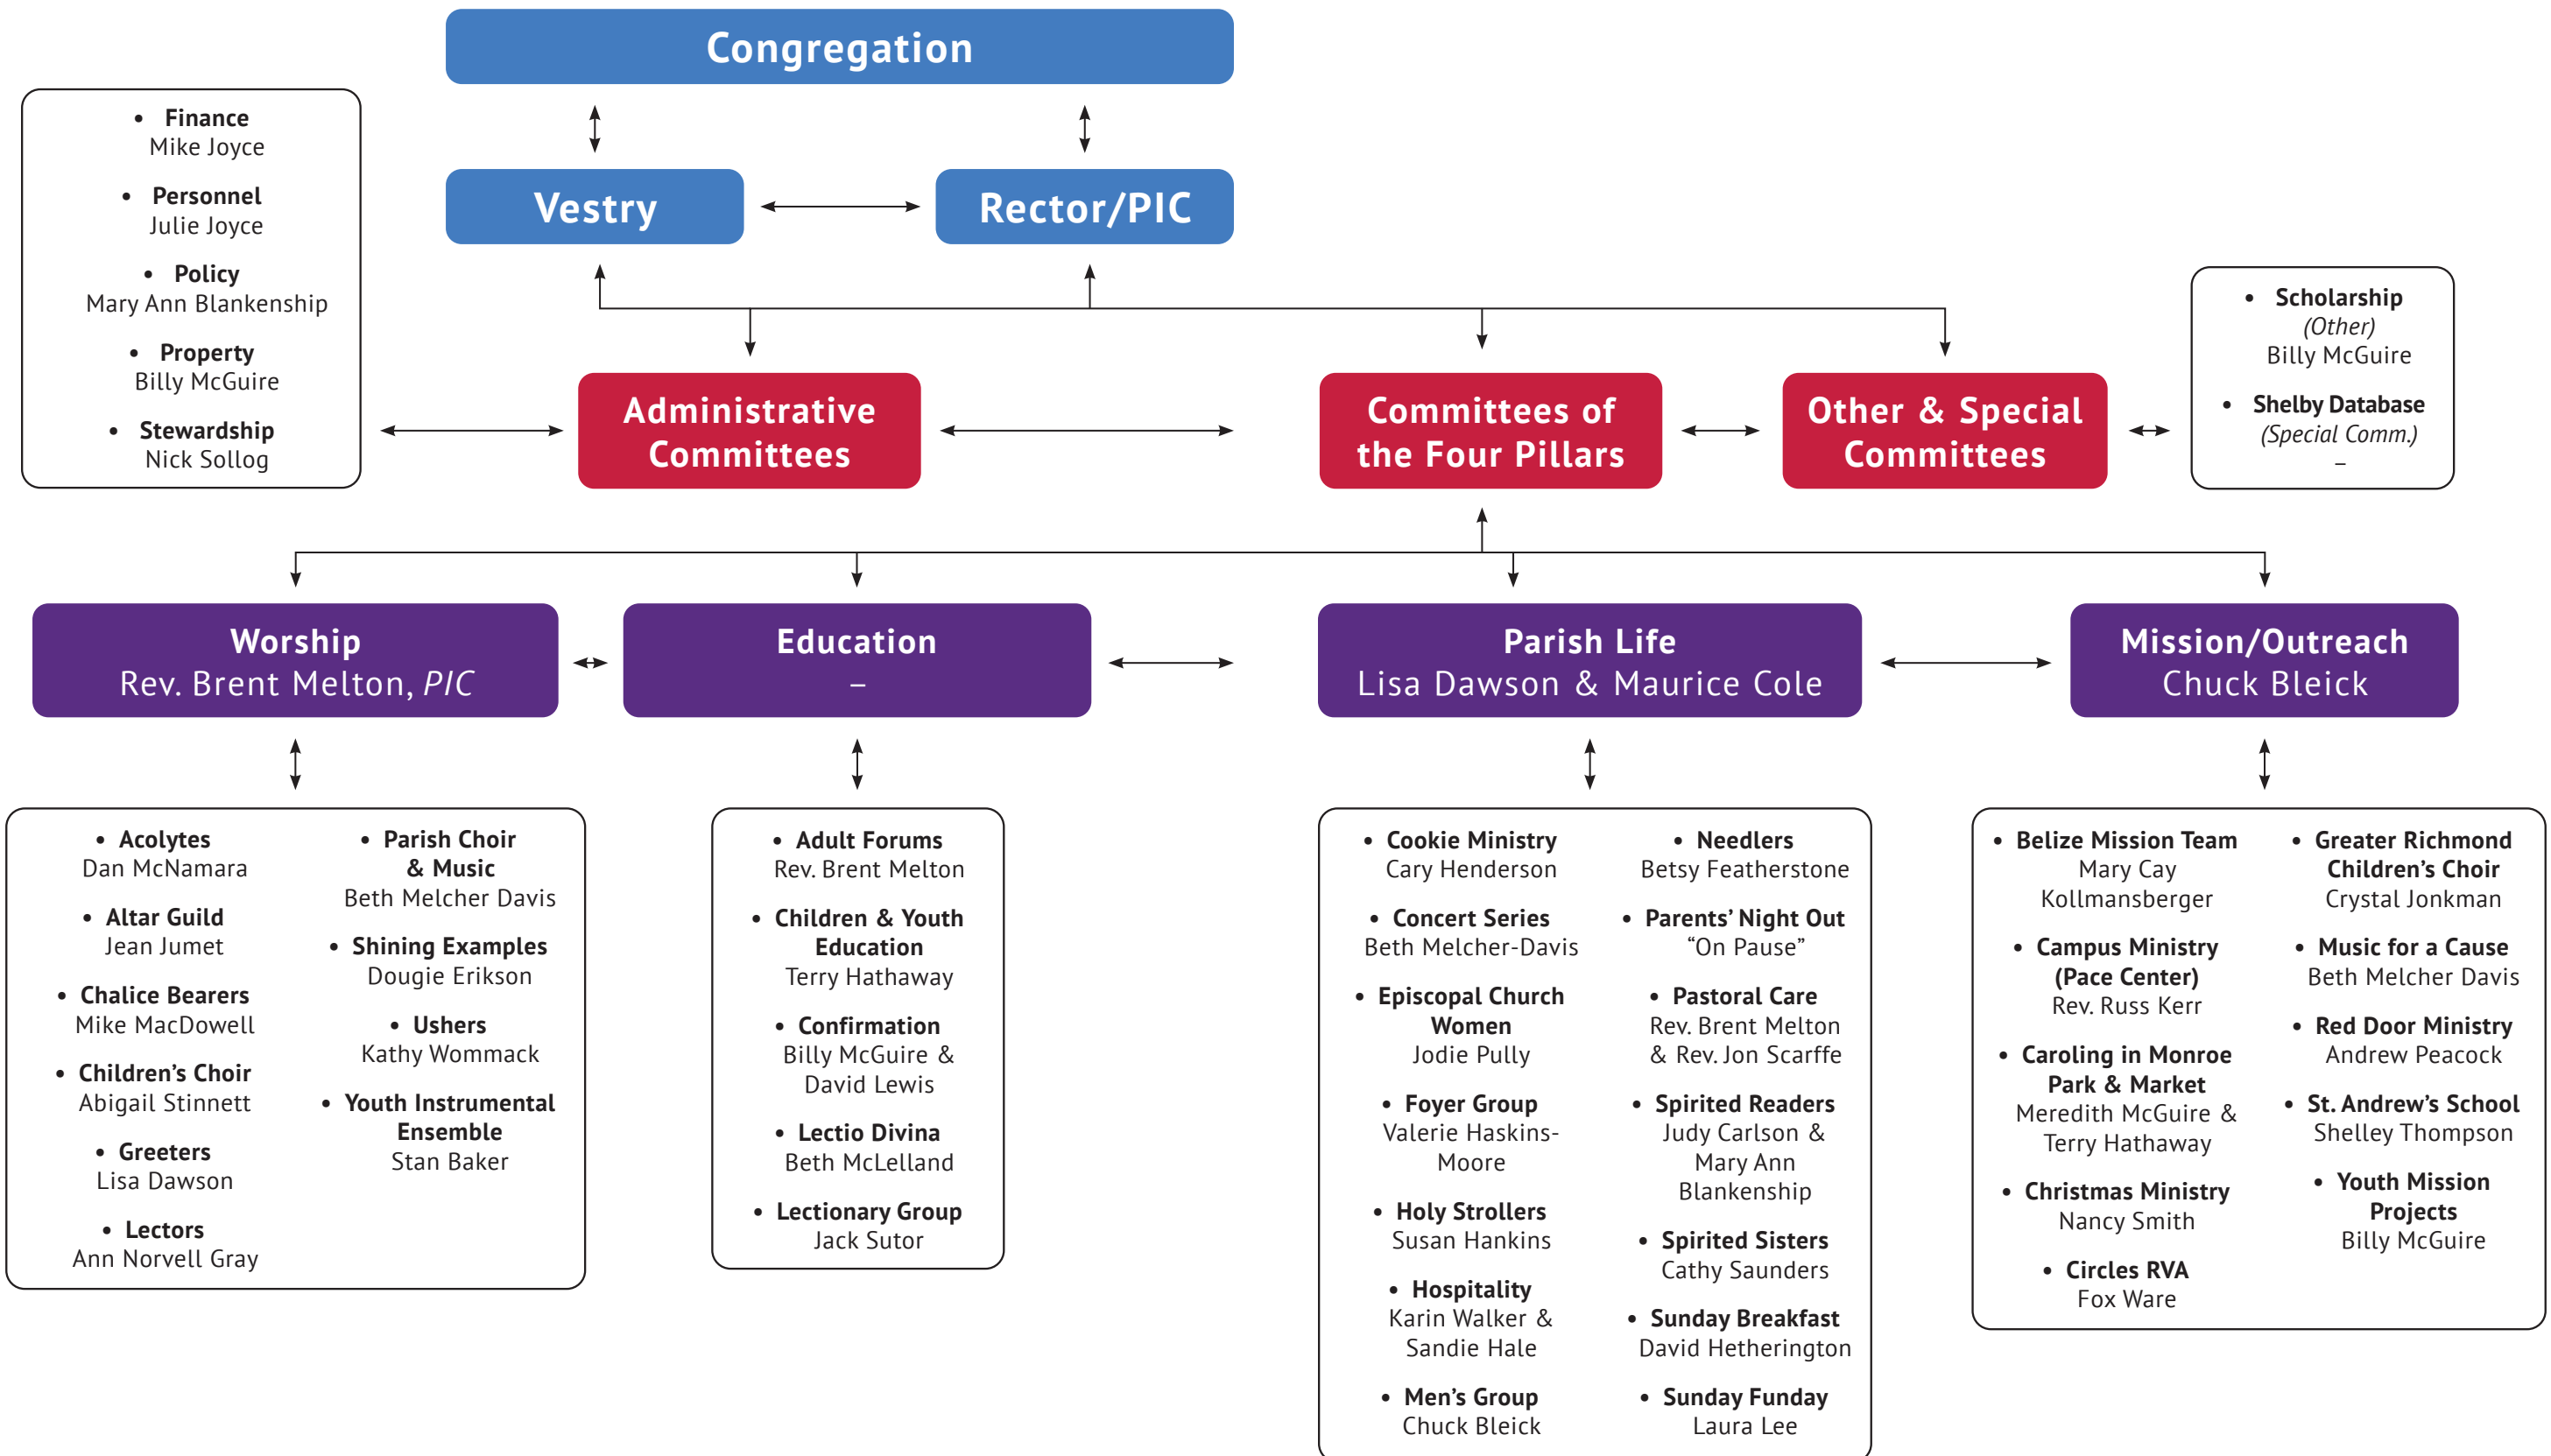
Congregation

Vestry

Rector/PIC

- Finance
Mike Joyce
- Personnel
Julie Joyce
- Policy
Mary Ann Blankenship
- Property
Billy McGuire
- Stewardship
Nick Sollog

Administrative Committees

Committees of the Four Pillars

Other & Special Committees

- Scholarship
*(Other)*
Billy McGuire
- Shelby Database
*(Special Comm.)*
–

Worship
Rev. Brent Melton, *PIC*

Education
–

Parish Life
Lisa Dawson & Maurice Cole

Mission/Outreach
Chuck Bleick

- Acolytes
Dan McNamara
- Altar Guild
Jean Jumet
- Chalice Bearers
Mike MacDowell
- Children's Choir
Abigail Stinnett
- Greeters
Lisa Dawson
- Lectors
Ann Norvell Gray

- Parish Choir & Music
Beth Melcher Davis
- Shining Examples
Dougie Erikson
- Ushers
Kathy Wommack
- Youth Instrumental Ensemble
Stan Baker

- Adult Forums
Rev. Brent Melton
- Children & Youth Education
Terry Hathaway
- Confirmation
Billy McGuire & David Lewis
- Lectio Divina
Beth McLelland
- Lectionary Group
Jack Sutor

- Cookie Ministry
Cary Henderson
- Concert Series
Beth Melcher-Davis
- Episcopal Church Women
Jodie Pully
- Foyer Group
Valerie Haskins-Moore
- Holy Strollers
Susan Hankins
- Hospitality
Karin Walker & Sandie Hale
- Men's Group
Chuck Bleick

- Needlers
Betsy Featherstone
- Parents' Night Out
"On Pause"
- Pastoral Care
Rev. Brent Melton & Rev. Jon Scarffe
- Spirited Readers
Judy Carlson & Mary Ann Blankenship
- Spirited Sisters
Cathy Saunders
- Sunday Breakfast
David Hetherington
- Sunday Funday
Laura Lee

- Belize Mission Team
Mary Cay Kollmansberger
- Campus Ministry (Pace Center)
Rev. Russ Kerr
- Caroling in Monroe Park & Market
Meredith McGuire & Terry Hathaway
- Christmas Ministry
Nancy Smith
- Circles RVA
Fox Ware

- Greater Richmond Children's Choir
Crystal Jonkman
- Music for a Cause
Beth Melcher Davis
- Red Door Ministry
Andrew Peacock
- St. Andrew's School
Shelley Thompson
- Youth Mission Projects
Billy McGuire